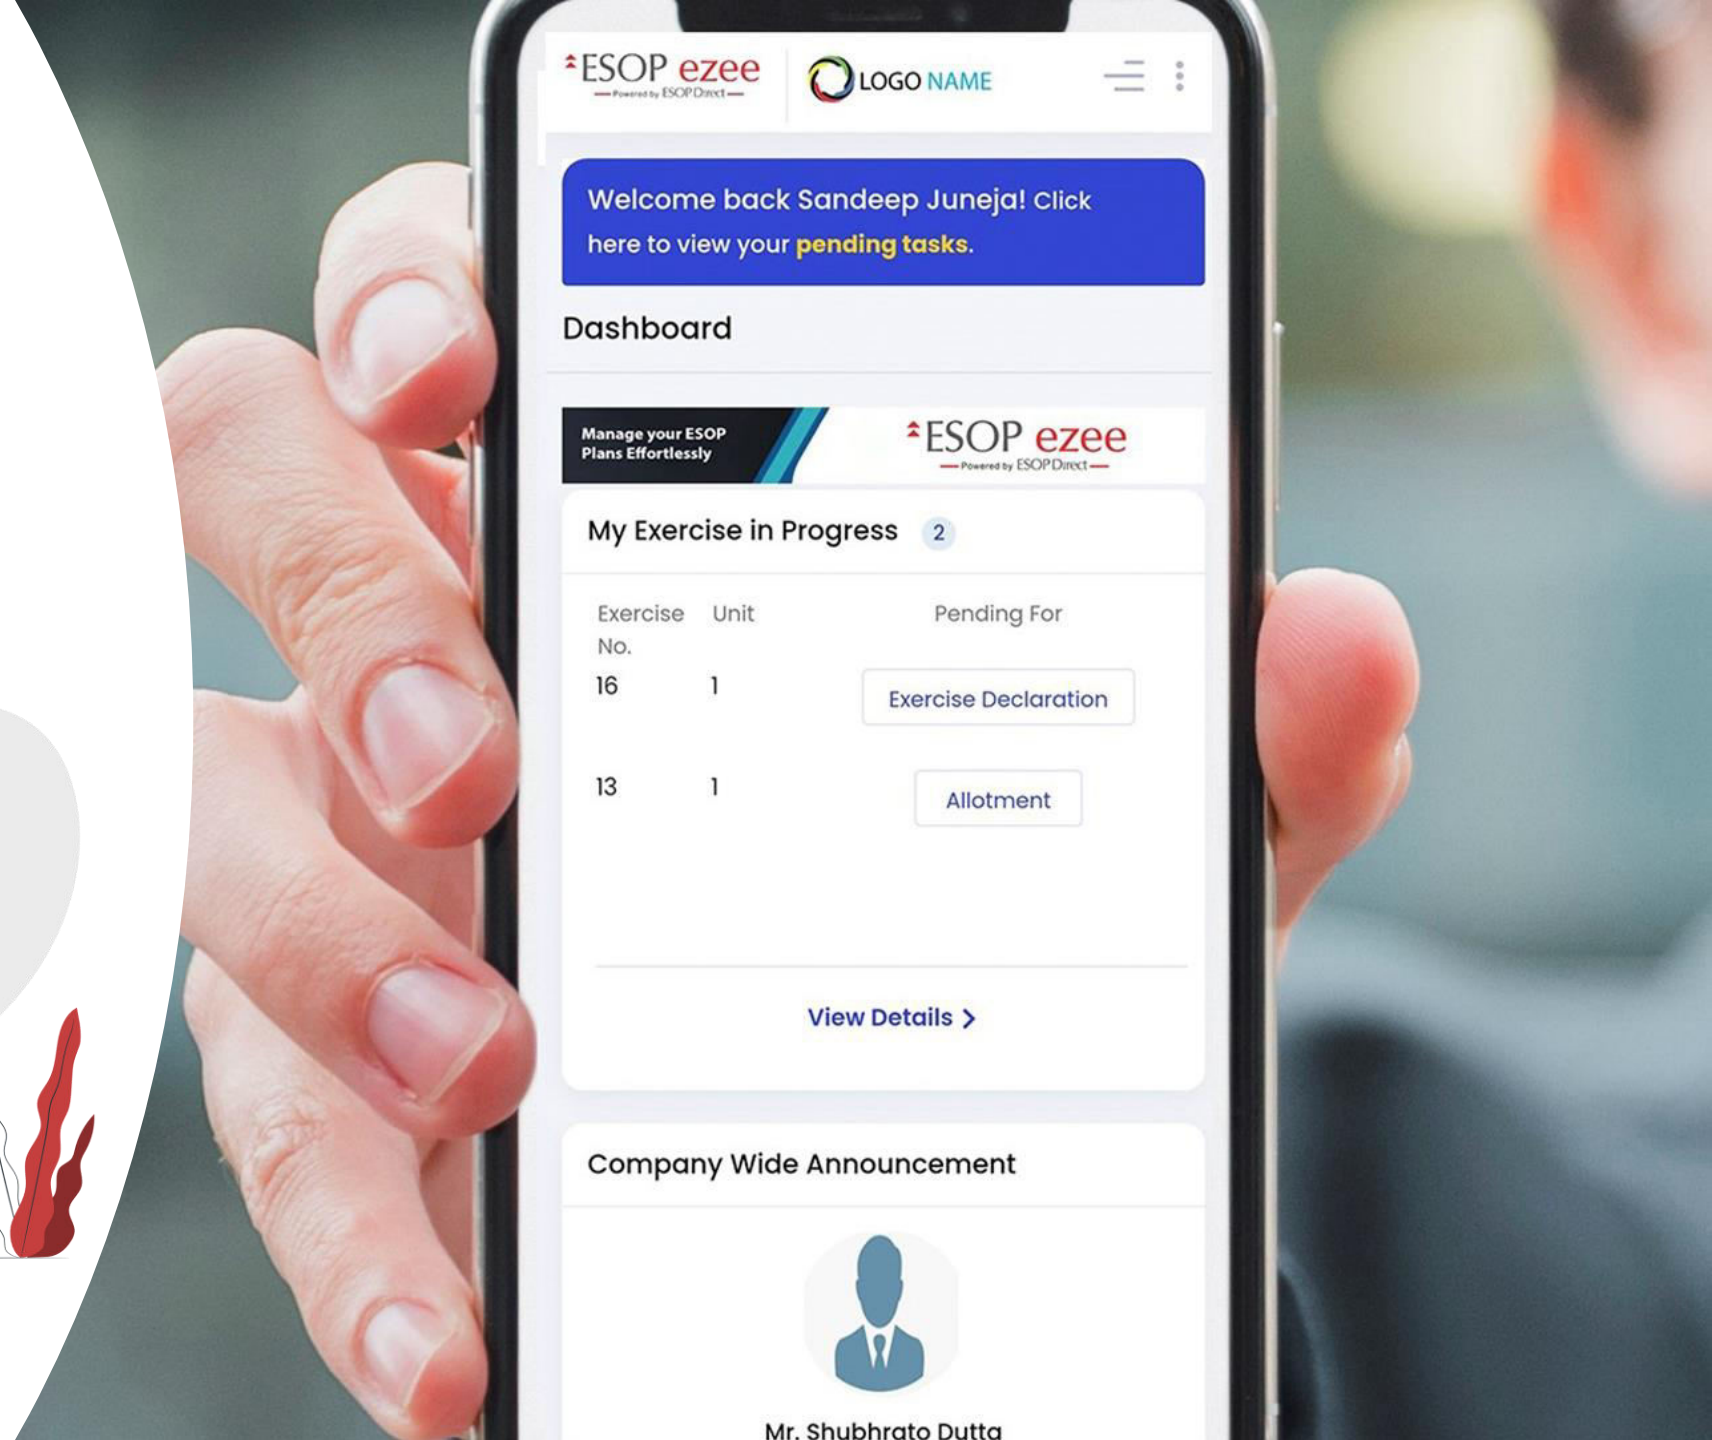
ESOP ezee
Powered by ESOP Direct

LOGO NAME

Welcome back Sandeep Juneja! Click here to view your pending tasks.

Dashboard

Manage your ESOP Plans Effortlessly

ESOP ezee
Powered by ESOP Direct

My Exercise in Progress 2

| Exercise No. | Unit | Pending For |
|---|---|---|
| 16 | 1 | Exercise Declaration |
| 13 | 1 | Allotment |

View Details >

Company Wide Announcement

Mr. Shubhrato Dutta